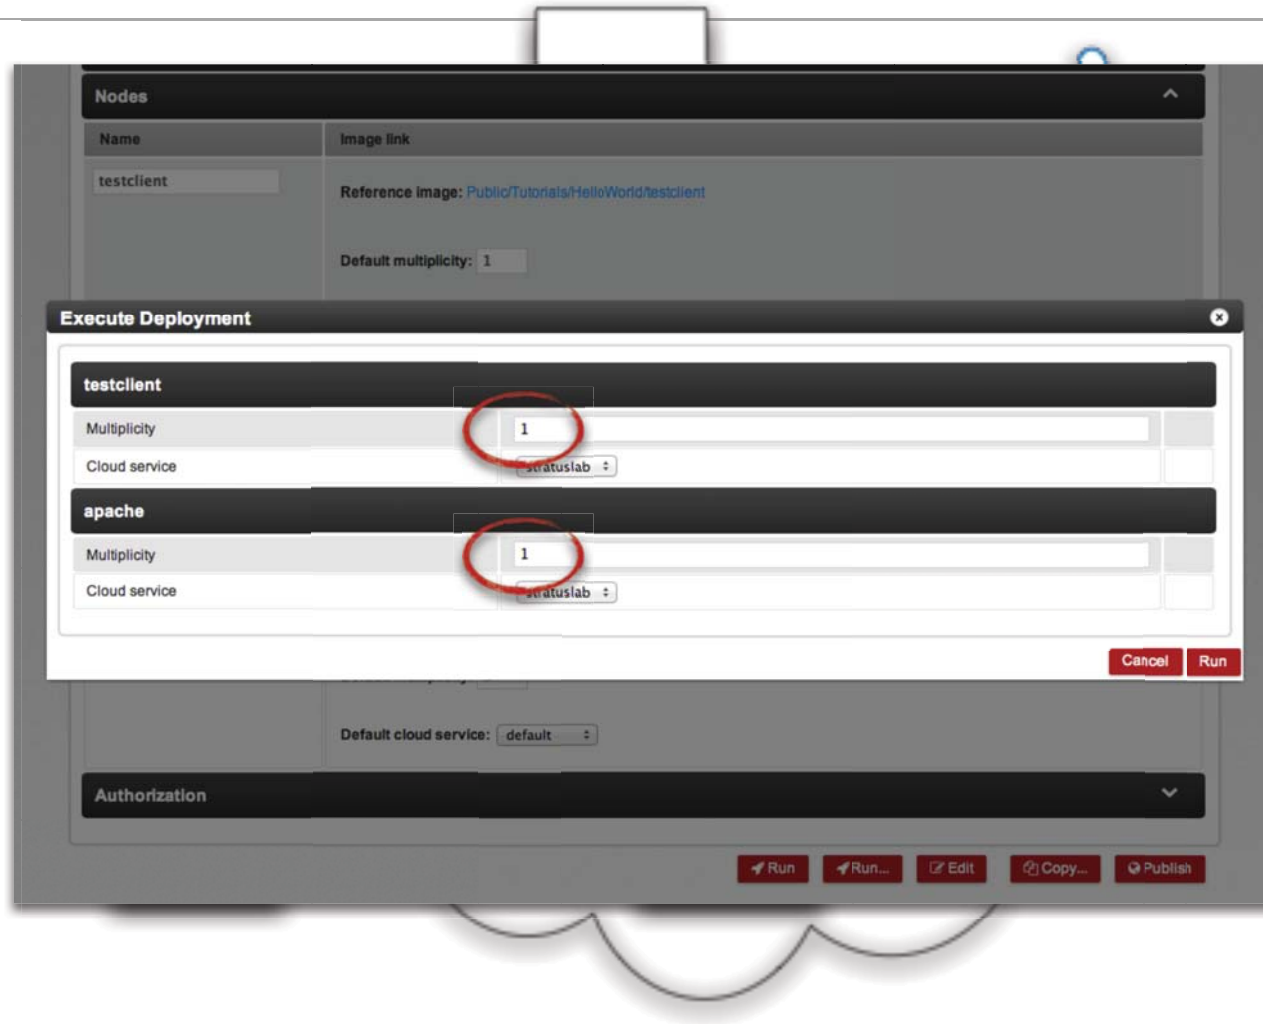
Nodes

| Name | Image link |
|---|---|
| testclient | Reference image: Public/Tutorials/HelloWorld/testclient |
| | Default multiplicity: 1 |

Execute Deployment

testclient

| Multiplicity | 1 |
|---|---|
| Cloud service | stratuslab |

apache

| Multiplicity | 1 |
|---|---|
| Cloud service | stratuslab |

Cancel Run

Default cloud service: default

Authorization

Run Run... Edit Copy... Publish